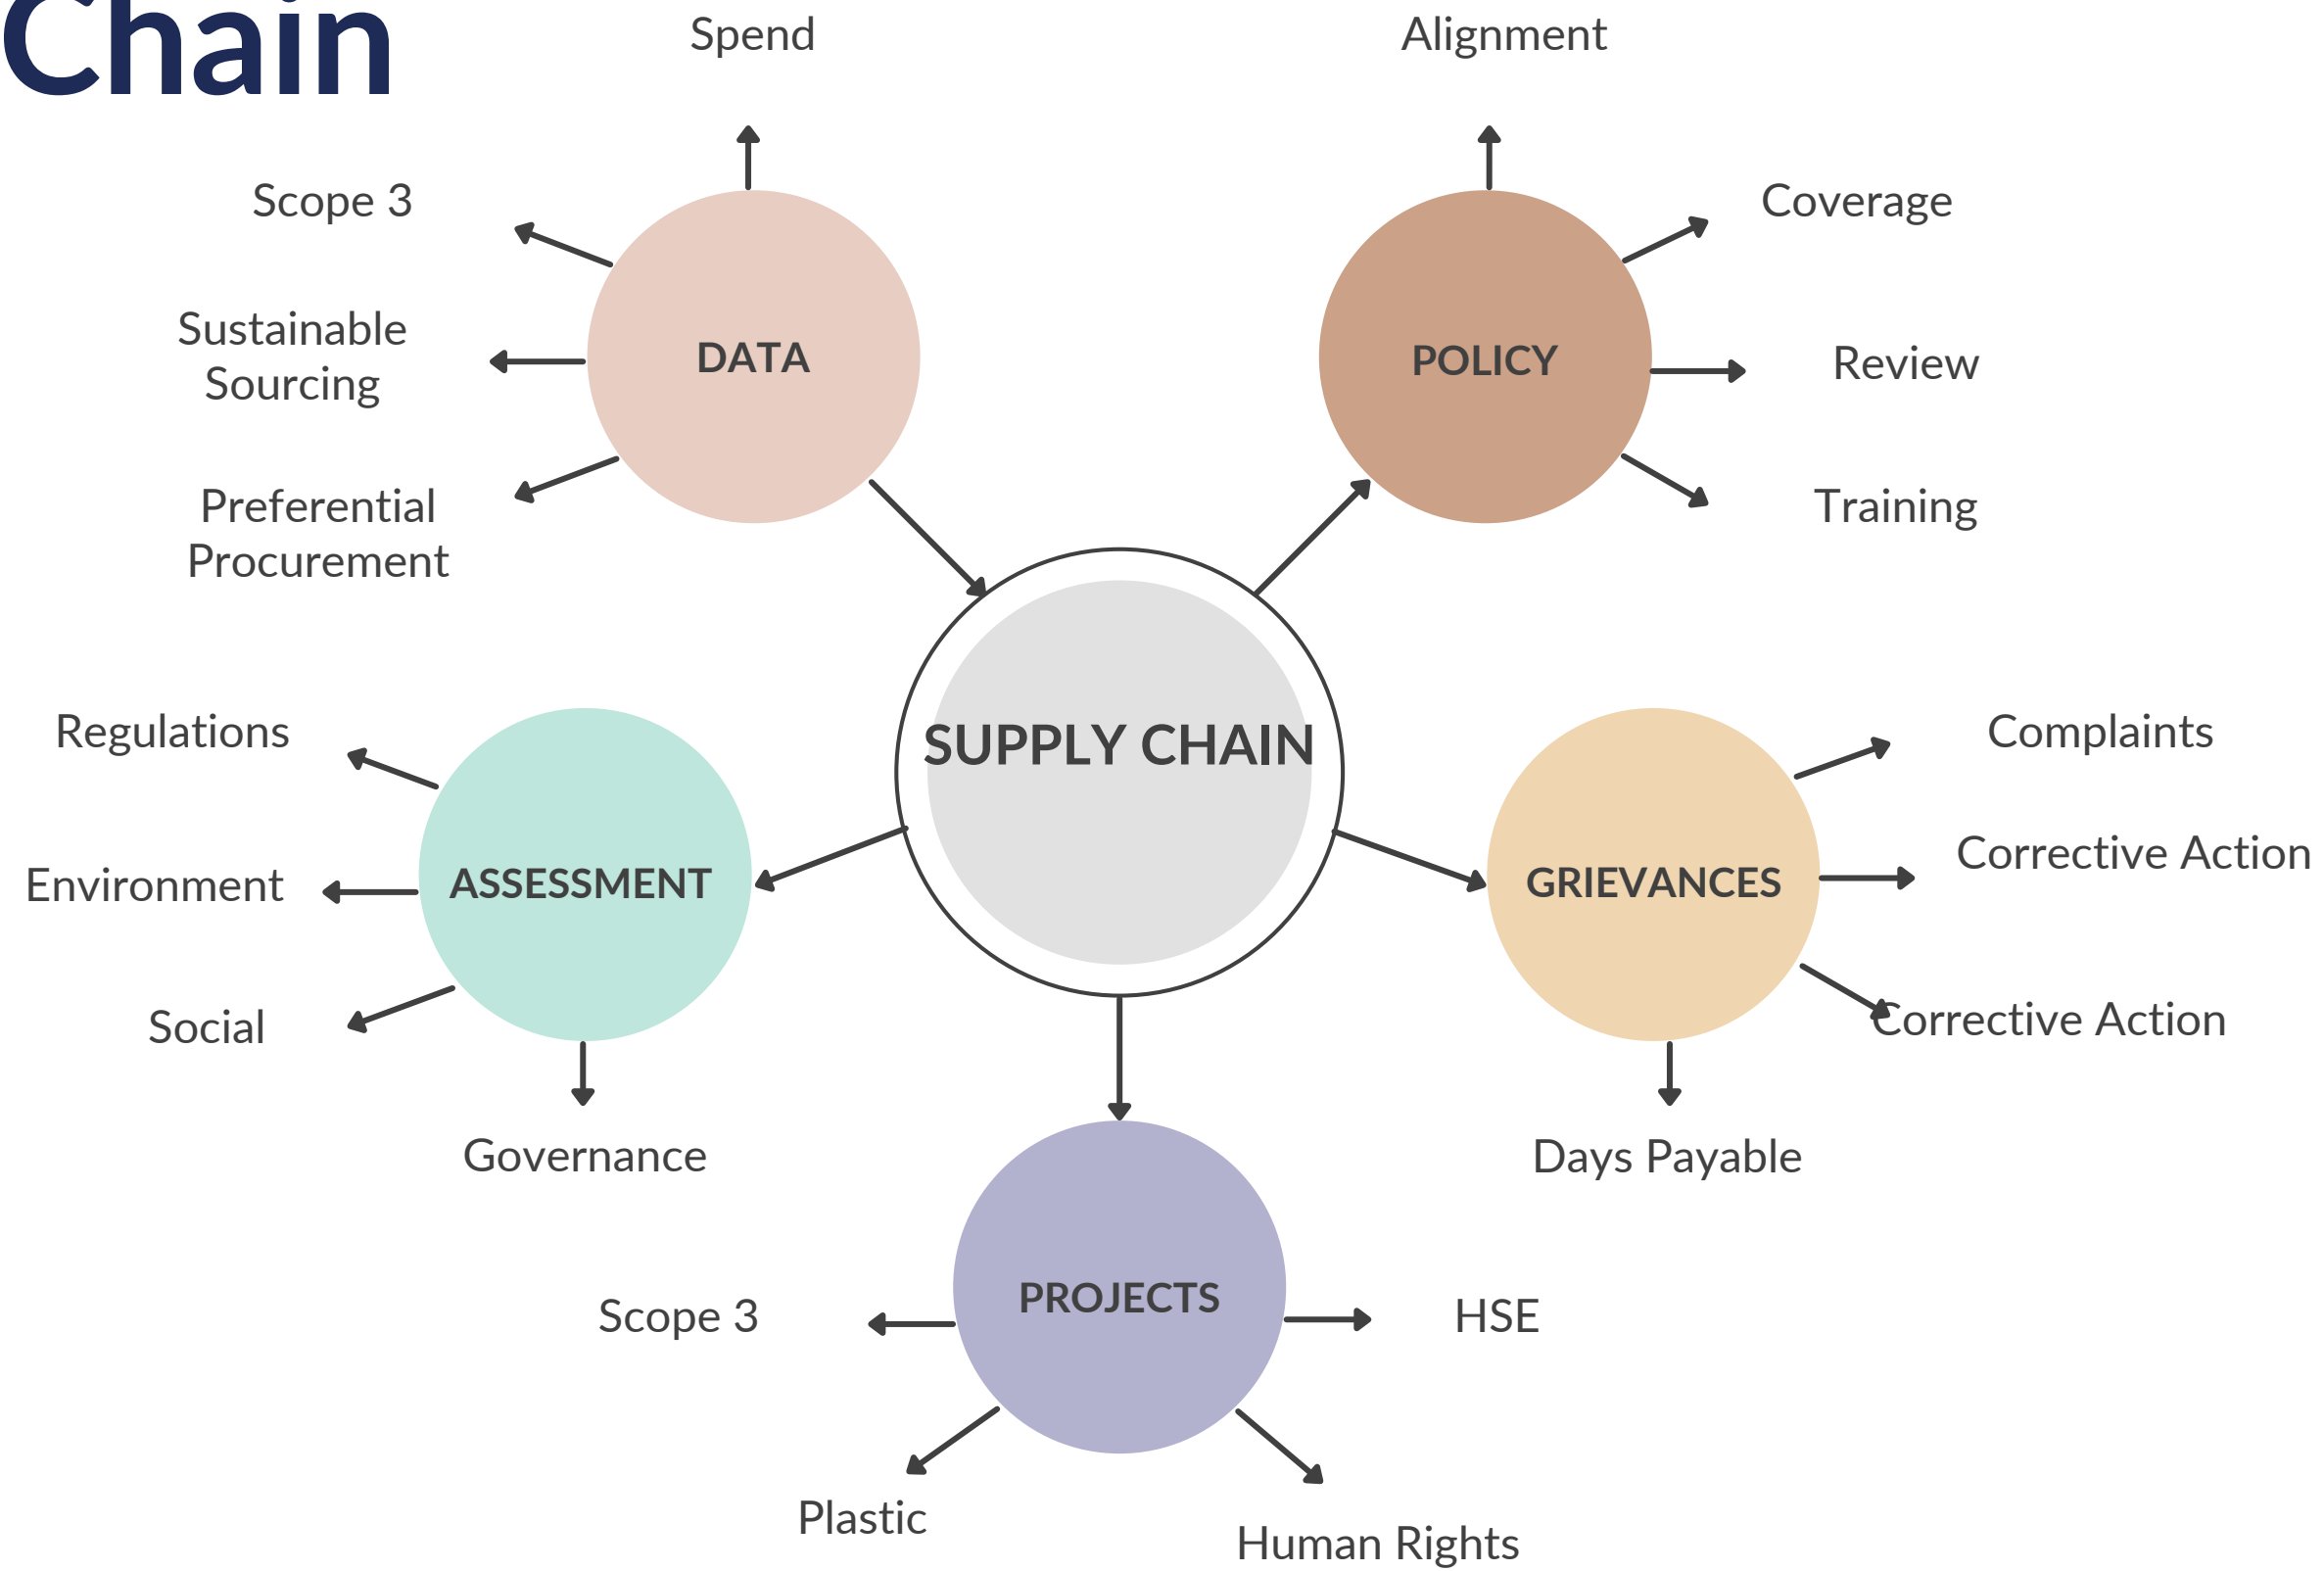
Chain

SUPPLY CHAIN

DATA

Spend

Scope 3

Sustainable Sourcing

Preferential Procurement

POLICY

Alignment

Coverage

Review

Training

ASSESSMENT

Regulations

Environment

Social

Governance

GRIEVANCES

Complaints

Corrective Action

Corrective Action

Days Payable

PROJECTS

Scope 3

HSE

Plastic

Human Rights